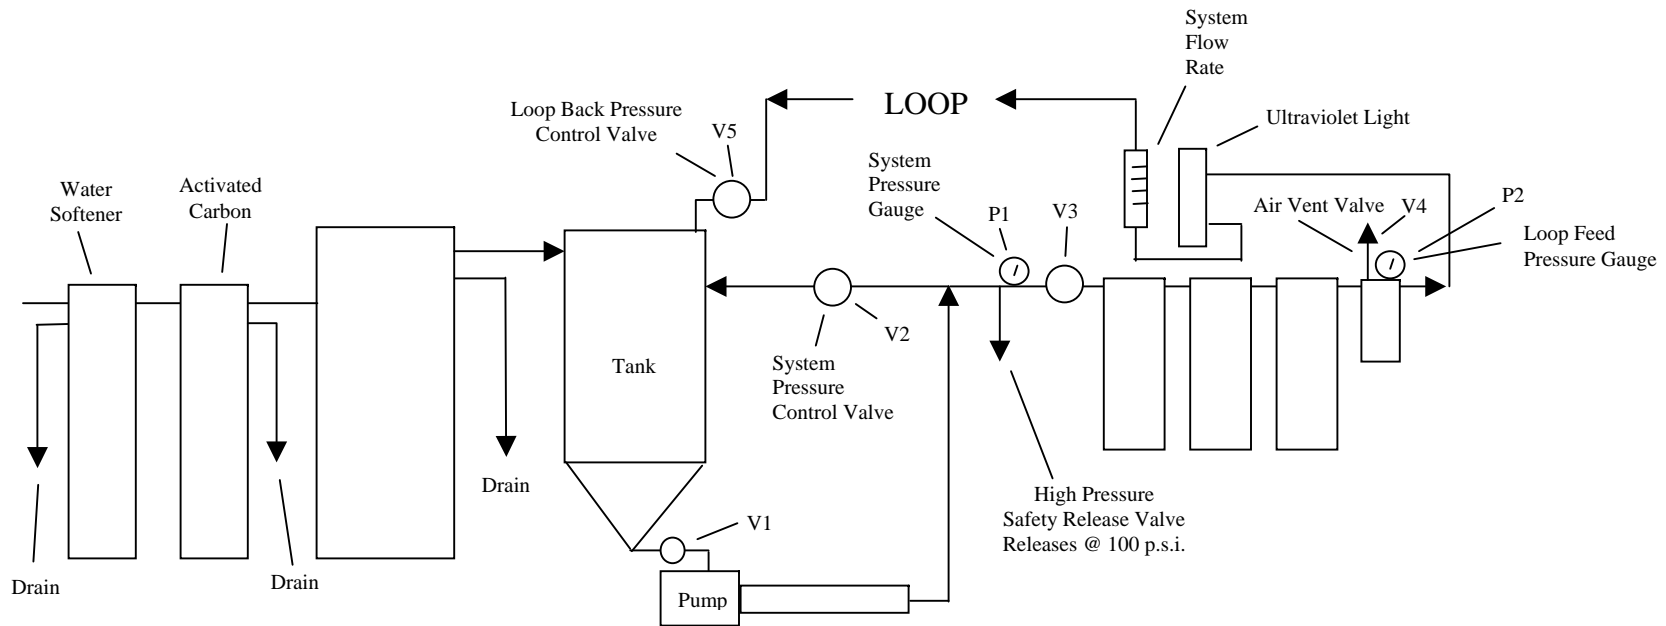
System Flow Rate

LOOP

Loop Back Pressure Control Valve

V5

Ultraviolet Light

System Pressure Gauge

P1

V3

Air Vent Valve

V4

P2

Loop Feed Pressure Gauge

Water Softener

Activated Carbon

Tank

V2

System Pressure Control Valve

Drain

High Pressure Safety Release Valve Releases @ 100 p.s.i.

V1

Drain

Drain

Pump